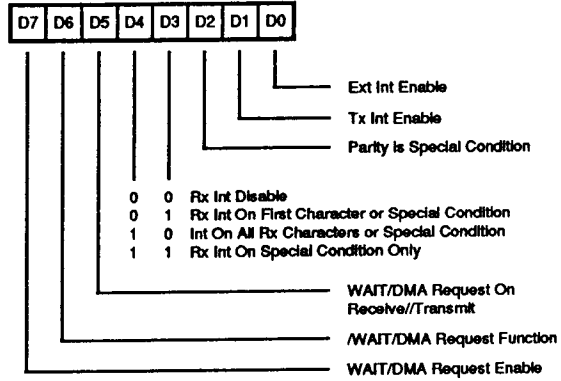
| D7 | D6 | D5 | D4 | D3 | D2 | D1 | D0 |
|---|---|---|---|---|---|---|---|

Ext Int Enable

Tx Int Enable

Parity is Special Condition

0 0 Rx Int Disable
0 1 Rx Int On First Character or Special Condition
1 0 Int On All Rx Characters or Special Condition
1 1 Rx Int On Special Condition Only

WAIT/DMA Request On Receive//Transmit

/WAIT/DMA Request Function

WAIT/DMA Request Enable